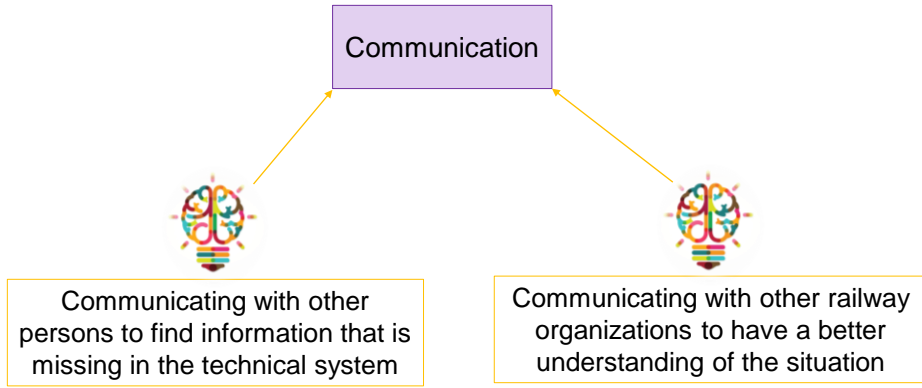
Communication

Communicating with other persons to find information that is missing in the technical system

Communicating with other railway organizations to have a better understanding of the situation